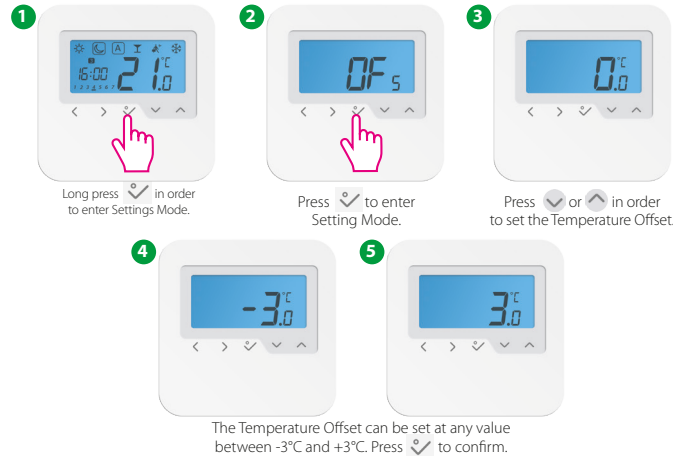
1

A

16:00

1 2 3 4 5 6 7

21.0 °C

Long press in order to enter Settings Mode.

2

OF s

Press to enter Setting Mode.

3

0.0 °C

Press or in order to set the Temperature Offset.

4

-3.0 °C

5

3.0 °C

The Temperature Offset can be set at any value between -3°C and +3°C. Press to confirm.